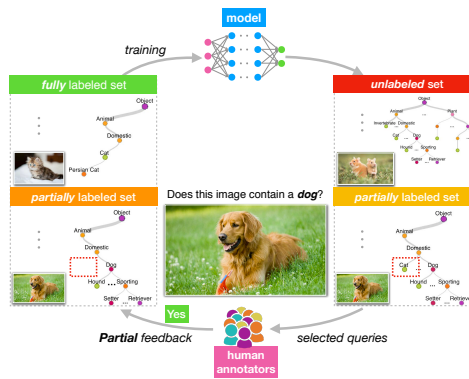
model

training

fully labeled set

Object

Animal

Domestic

Cat

Persian Cat

unlabeled set

Object

Animal

Plant

Invertebrate

Domestic

Cat

Dog

Hound

Sporting

Setter

Retriever

partially labeled set

Object

Animal

Domestic

Dog

Hound

Sporting

Setter

Retriever

Does this image contain a dog?

partially labeled set

Object

Animal

Domestic

Cat

Dog

Hound

Sporting

Setter

Retriever

Yes

Partial feedback

human annotators

selected queries